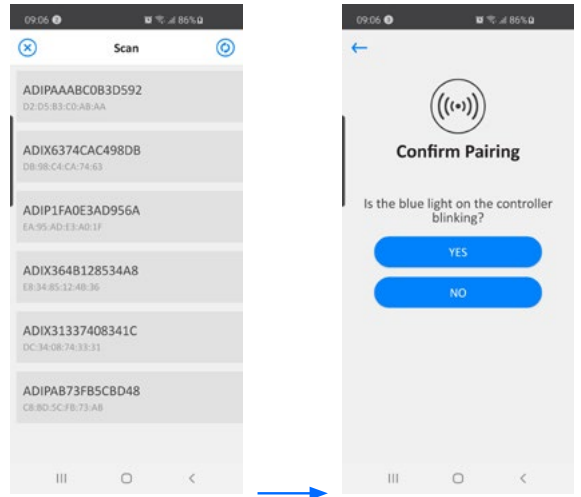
09:06 86%

Scan

ADIPAAABC0B3D592
D2:D5:83:C0:AB:AA

ADIX6374CAC498DB
DB:98:C4:CA:74:63

ADIP1FA0E3AD956A
EA:95:AD:E3:A0:1F

ADIX364B128534A8
E8:34:85:12:4B:36

ADIX31337408341C
DC:34:08:74:33:31

ADIPAB73FB5CBD48
C8:BD:5C:FB:73:AB

09:06 86%

Confirm Pairing

Is the blue light on the controller blinking?

YES

NO